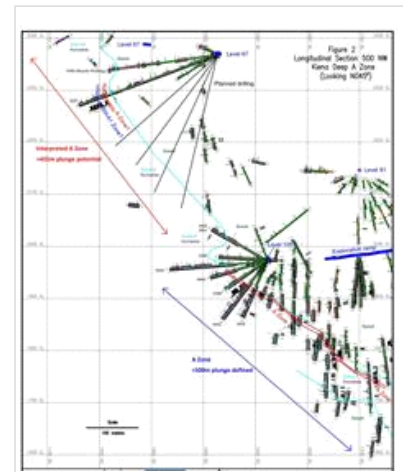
Figure 2
Longitudinal Section 500 NW
Kiena Deep A Zone
(Looking N045°)

Level 67

Level 67

Planned drilling

Interpreted A Zone
+400m plunge potential

Level 91

Exploration ramp

Level 100

A Zone
+500m plunge defined

Scale
100 meters